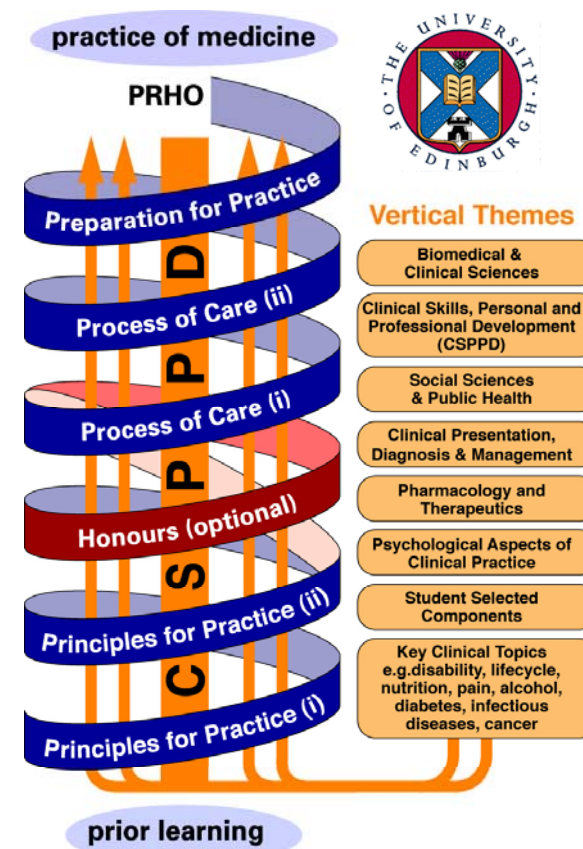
practice of medicine

PRHO

THE UNIVERSITY OF EDINBURGH

Preparation for Practice

Process of Care (ii)

Process of Care (i)

Honours (optional)

Principles for Practice (ii)

Principles for Practice (i)

CSPPD

Vertical Themes

Biomedical & Clinical Sciences

Clinical Skills, Personal and Professional Development (CSPPD)

Social Sciences & Public Health

Clinical Presentation, Diagnosis & Management

Pharmacology and Therapeutics

Psychological Aspects of Clinical Practice

Student Selected Components

Key Clinical Topics e.g.disability, lifecycle, nutrition, pain, alcohol, diabetes, infectious diseases, cancer

prior learning